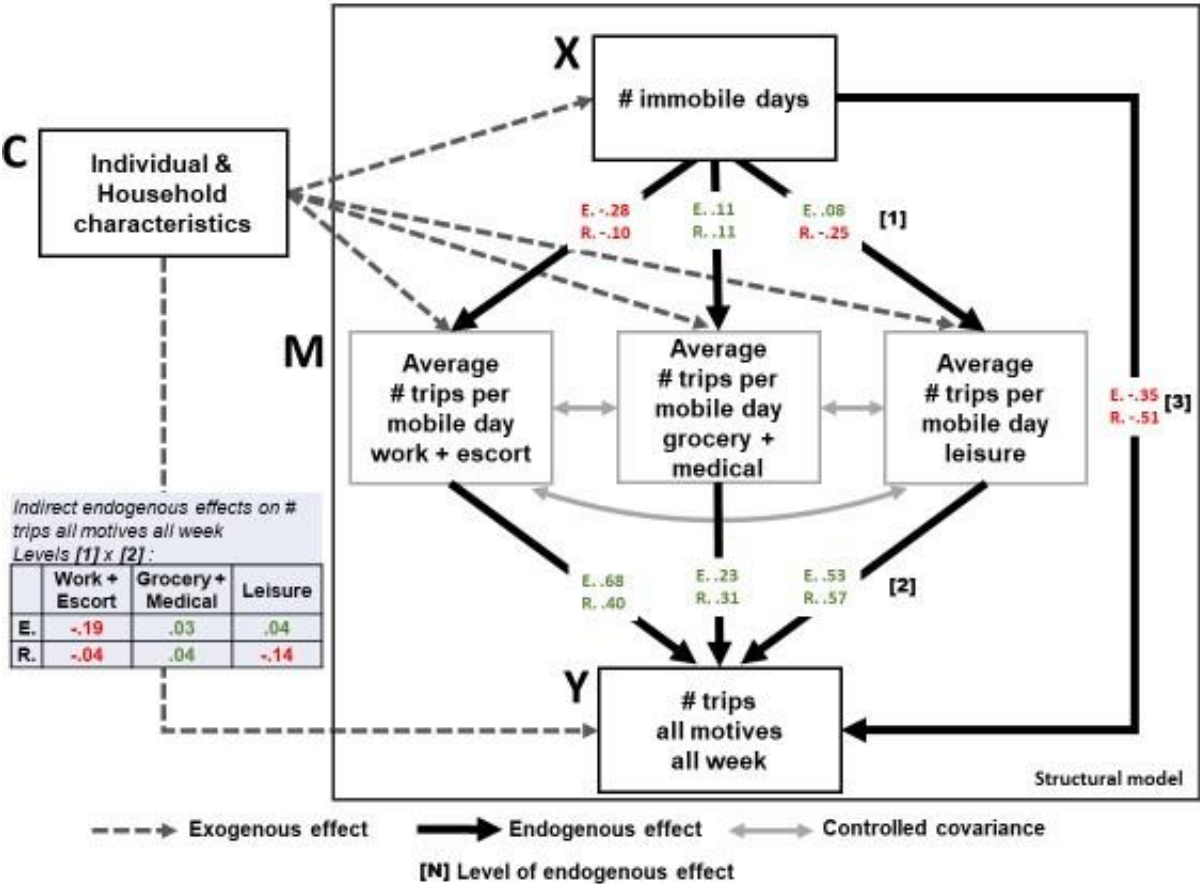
X

# immobile days

C

Individual & Household characteristics

E. -.28
R. -.10

E. .11
R. .11

E. .08
R. -.25

[1]

M

Average # trips per mobile day work + escort

Average # trips per mobile day grocery + medical

Average # trips per mobile day leisure

E. -.35
R. -.51

[3]

Indirect endogenous effects on # trips all motives all week
Levels [1] x [2] :

| | Work + Escort | Grocery + Medical | Leisure |
|---|---|---|---|
| E. | -.19 | .03 | .04 |
| R. | -.04 | .04 | -.14 |

E. .68
R. .40

E. .23
R. .31

E. .53
R. .57

[2]

Y

# trips all motives all week

Structural model

Exogenous effect

Endogenous effect

Controlled covariance

[N] Level of endogenous effect